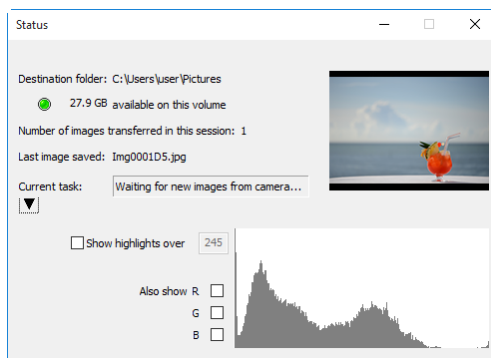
Status

Destination folder: C:\Users\user\Pictures

27.9 GB available on this volume

Number of images transferred in this session: 1

Last image saved: Img0001D5.jpg

Current task: Waiting for new images from camera...

Show highlights over 245

Also show R

G

B